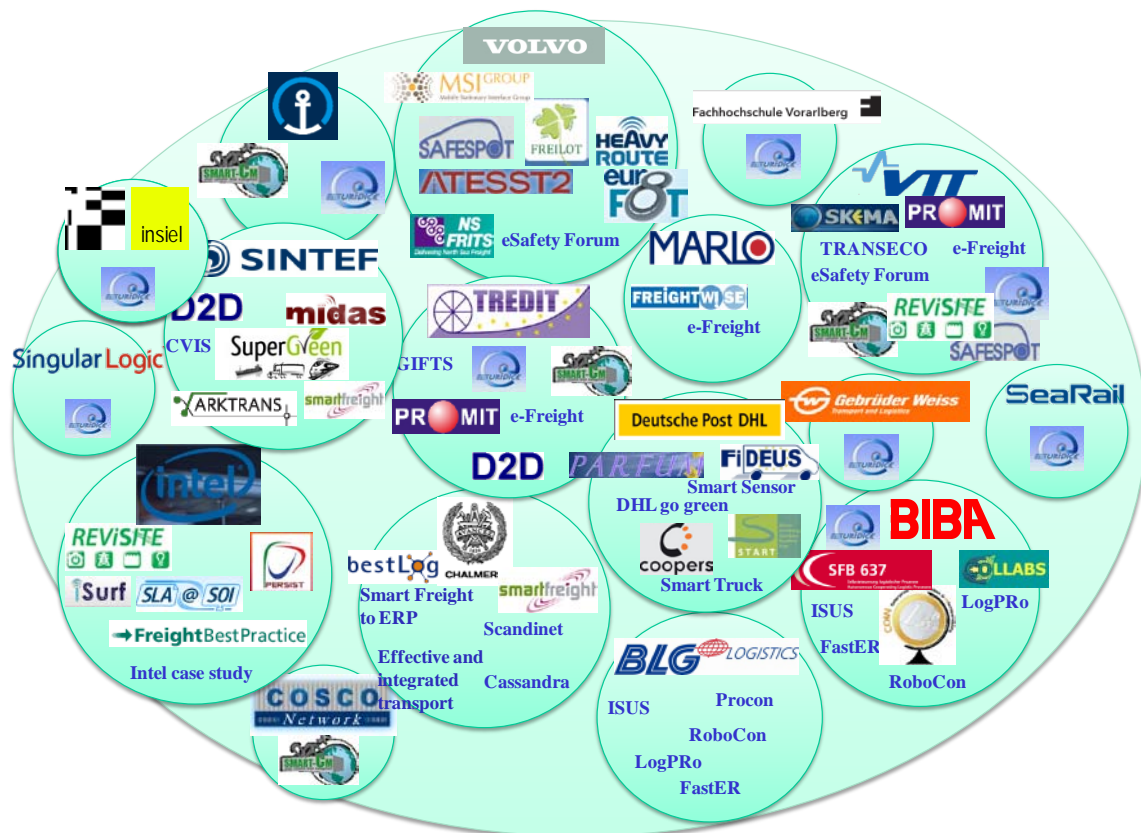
VOLVO
MSI GROUP
SAFESPOT
FREILOT
HEAVY ROUTE
ATESST2
euro FOT
NS FRITS
eSafety Forum
SMART-CM
insiel
SINTEF
D2D
midas
CVIS
SuperGreen
Singular Logic
ARKTRANS
smartfreight
Fachhochschule Vorarlberg
VTT
SKEMA
PROMIT
TRANSECO
e-Freight
eSafety Forum
REVISITE
SAFESPOT
MARLO
FREIGHTWISE
e-Freight
TREDIT
GIFTS
SMART-CM
PROMIT
e-Freight
D2D
PARFUM
Deutsche Post DHL
FIDEUS
Smart Sensor
DHL go green
coopers
START
Smart Truck
Gebrüder Weiss
SeaRail
BIBA
SFB 637
COLLABS
ISUS
LogPRo
FastER
RoboCon
intel
REVISITE
PERSIST
iSurf
SLA@SOI
FreightBestPractice
Intel case study
bestLog
CHALMERS
smartfreight
Smart Freight to ERP
Scandinet
Effective and integrated transport
Cassandra
COSCO Network
SMART-CM
BLG LOGISTICS
ISUS
Procon
RoboCon
LogPRo
FastER